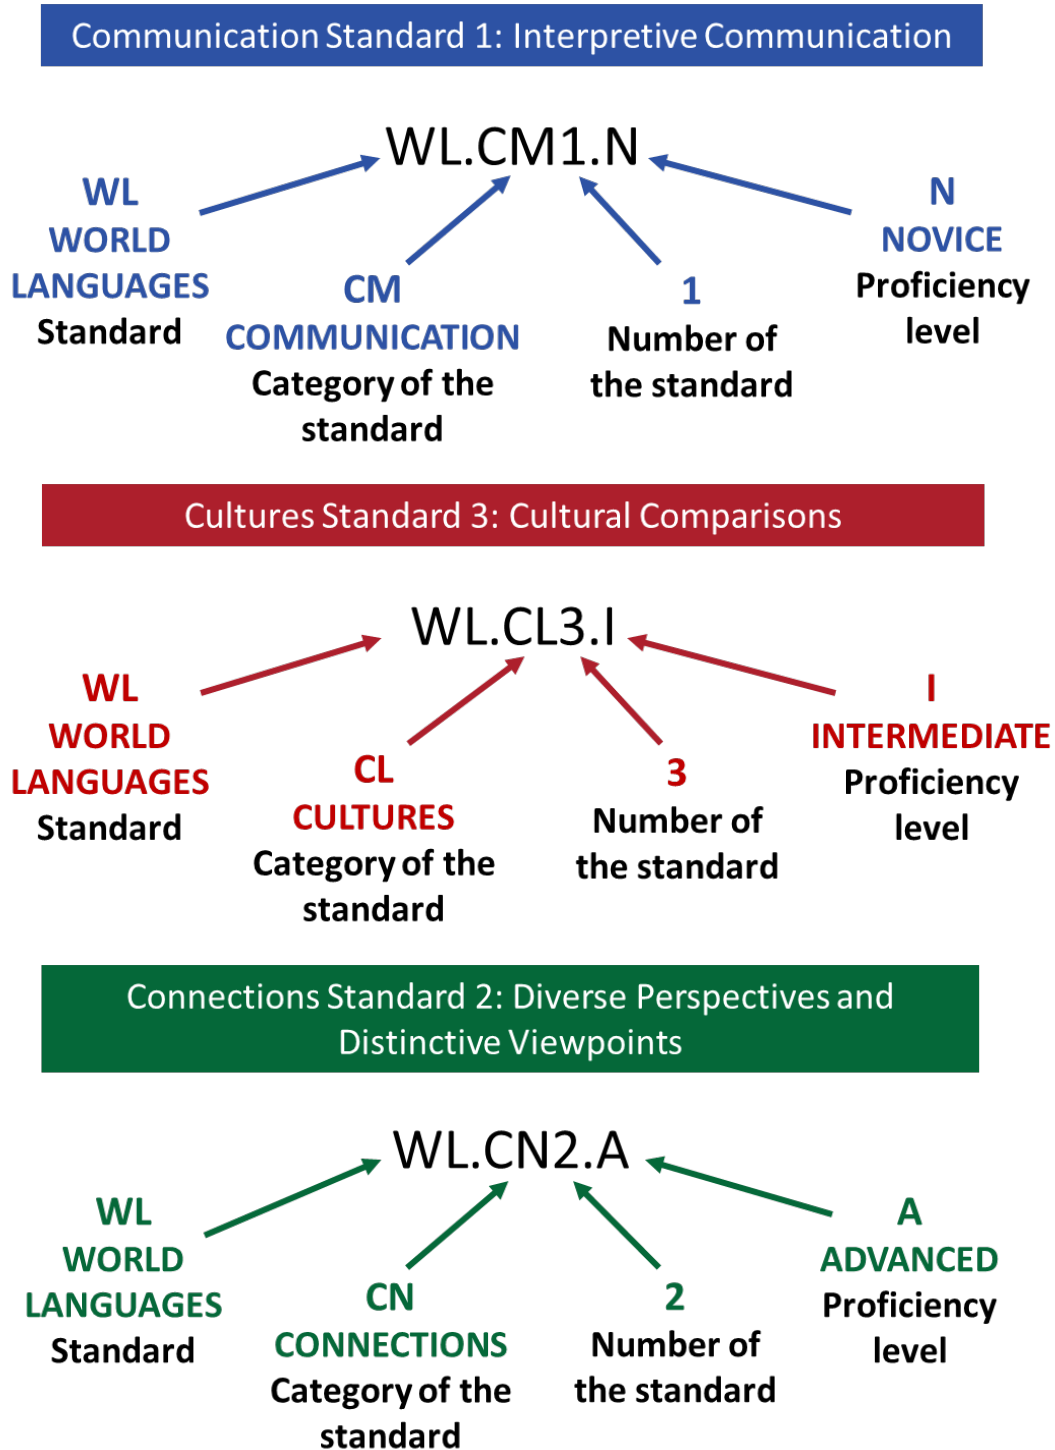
Communication Standard 1: Interpretive Communication

WL.CM1.N

WL
WORLD LANGUAGES
Standard

CM
COMMUNICATION
Category of the standard

1
Number of the standard

N
NOVICE
Proficiency level

Cultures Standard 3: Cultural Comparisons

WL.CL3.I

WL
WORLD LANGUAGES
Standard

CL
CULTURES
Category of the standard

3
Number of the standard

I
INTERMEDIATE
Proficiency level

Connections Standard 2: Diverse Perspectives and Distinctive Viewpoints

WL.CN2.A

WL
WORLD LANGUAGES
Standard

CN
CONNECTIONS
Category of the standard

2
Number of the standard

A
ADVANCED
Proficiency level